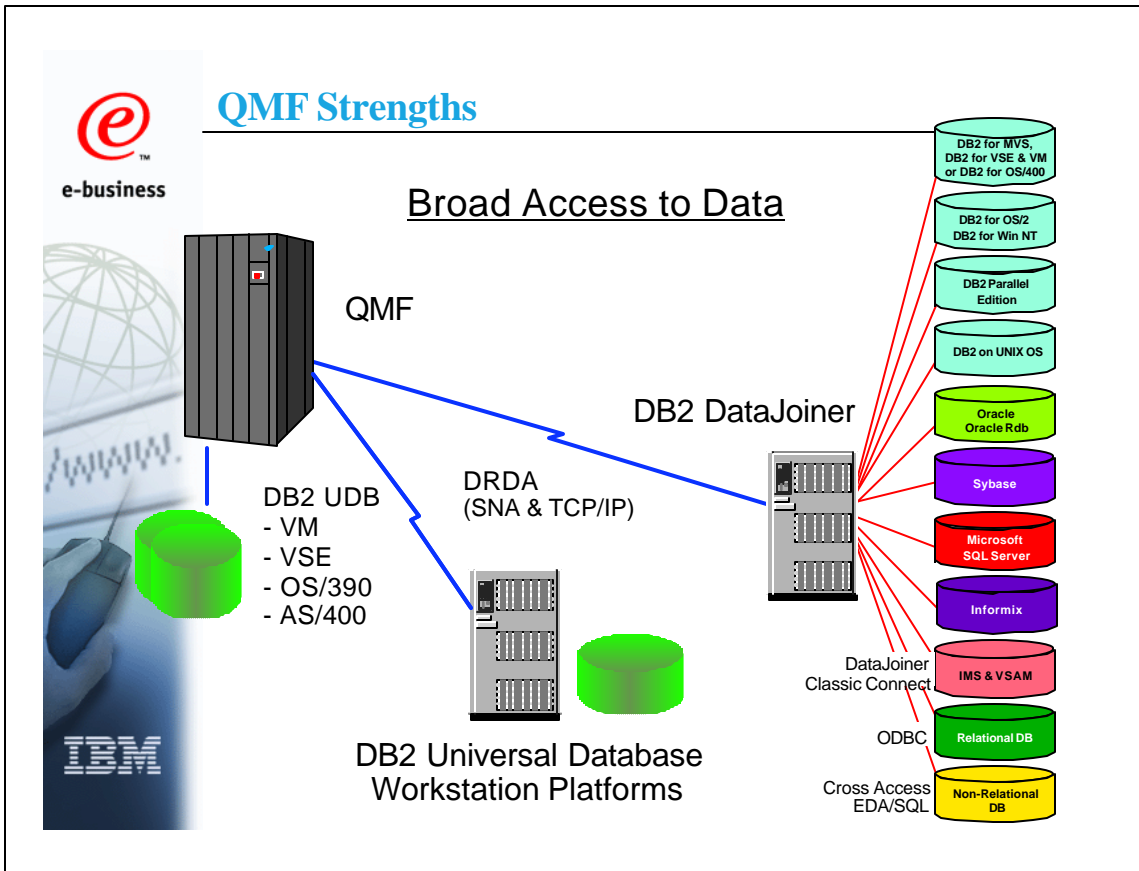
e
™
e-business

QMF Strengths

Broad Access to Data

QMF

DB2 UDB
- VM
- VSE
- OS/390
- AS/400

DRDA
(SNA & TCP/IP)

DB2 DataJoiner

DB2 Universal Database
Workstation Platforms

DB2 for MVS, DB2 for VSE & VM or DB2 for OS/400

DB2 for OS/2
DB2 for Win NT

DB2 Parallel Edition

DB2 on UNIX OS

Oracle
Oracle Rdb

Sybase

Microsoft
SQL Server

Informix

DataJoiner
Classic Connect

IMS & VSAM

ODBC

Relational DB

Cross Access
EDA/SQL

Non-Relational DB

IBM